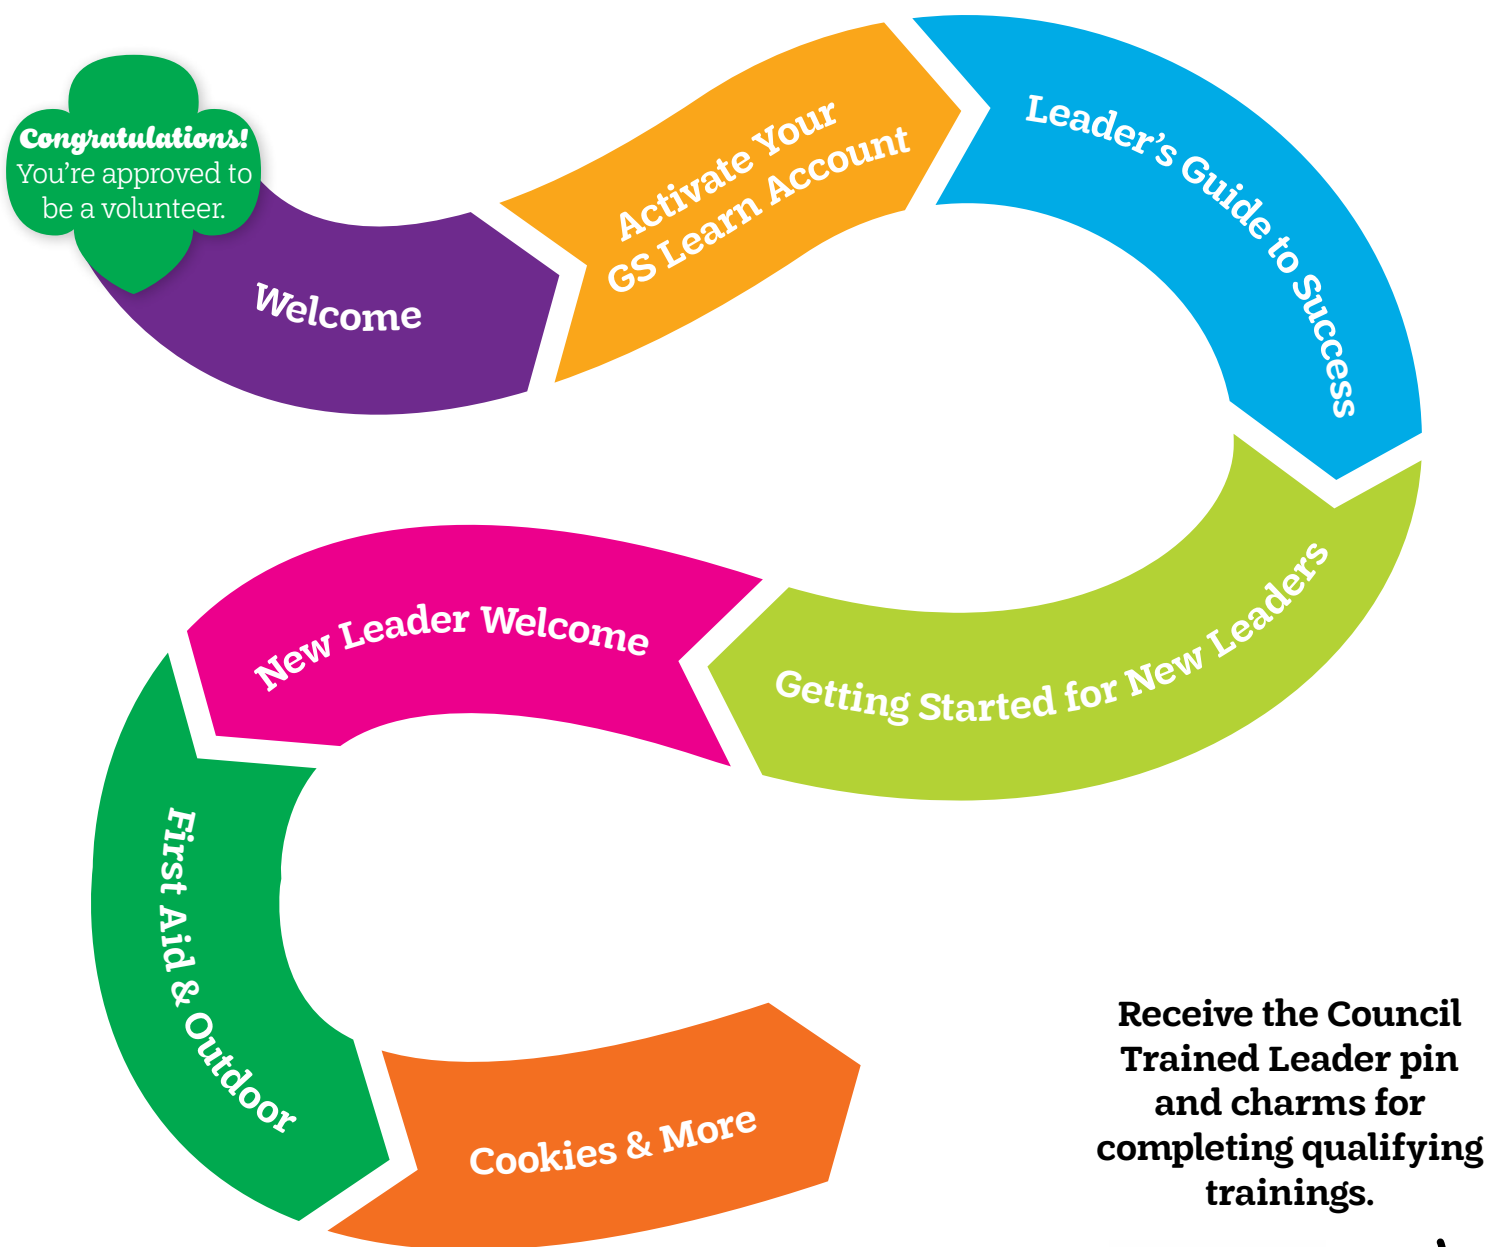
Congratulations!
You're approved to be a volunteer.

Welcome

Activate Your GS Learn Account

Leader's Guide to Success

Getting Started for New Leaders

New Leader Welcome

First Aid & Outdoor

Cookies & More

Receive the Council Trained Leader pin and charms for completing qualifying trainings.